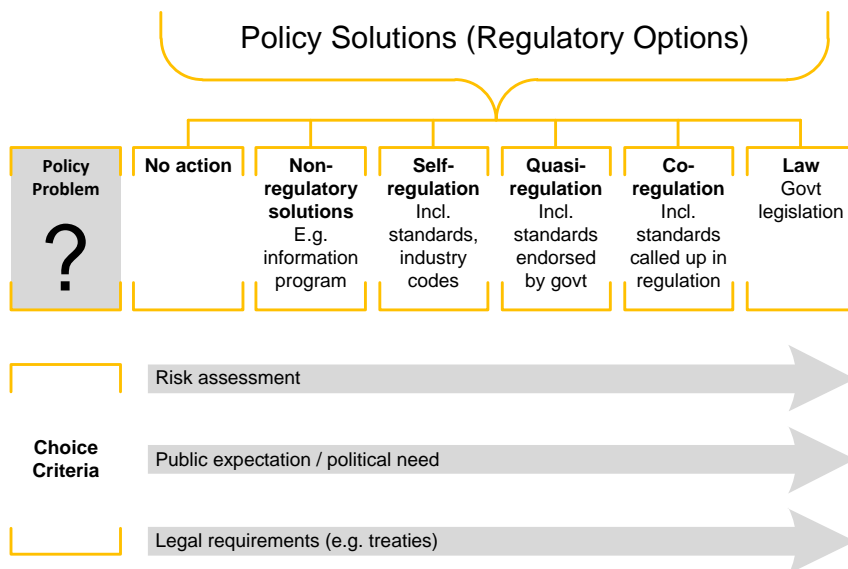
Policy Solutions (Regulatory Options)

Policy Problem

?

No action

Non-regulatory solutions
E.g. information program

Self-regulation
Incl. standards, industry codes

Quasi-regulation
Incl. standards endorsed by govt

Co-regulation
Incl. standards called up in regulation

Law
Govt legislation

Choice Criteria

Risk assessment

Public expectation / political need

Legal requirements (e.g. treaties)